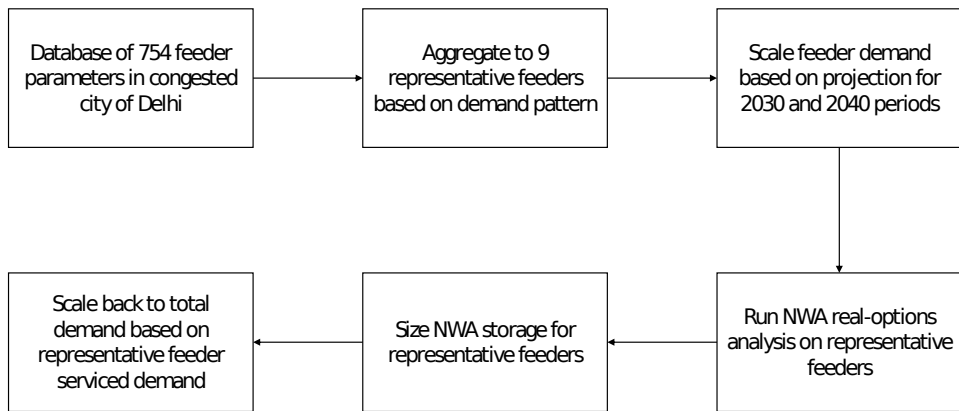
Database of 754 feeder parameters in congested city of Delhi

Aggregate to 9 representative feeders based on demand pattern

Scale feeder demand based on projection for 2030 and 2040 periods

Run NWA real-options analysis on representative feeders

Size NWA storage for representative feeders

Scale back to total demand based on representative feeder serviced demand